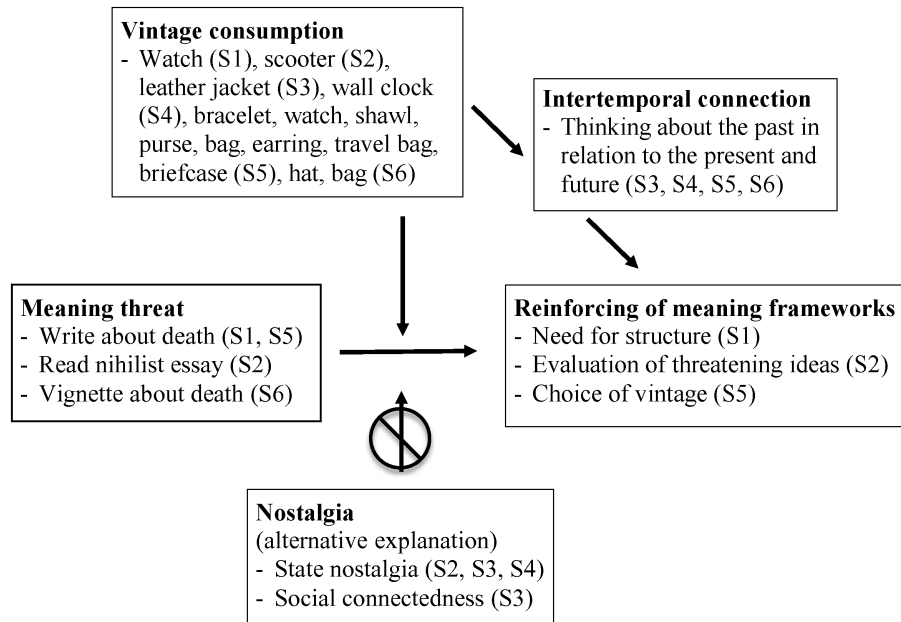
**Vintage consumption**
- Watch (S1), scooter (S2), leather jacket (S3), wall clock (S4), bracelet, watch, shawl, purse, bag, earring, travel bag, briefcase (S5), hat, bag (S6)

**Intertemporal connection**
- Thinking about the past in relation to the present and future (S3, S4, S5, S6)

**Meaning threat**
- Write about death (S1, S5)
- Read nihilist essay (S2)
- Vignette about death (S6)

**Reinforcing of meaning frameworks**
- Need for structure (S1)
- Evaluation of threatening ideas (S2)
- Choice of vintage (S5)

**Nostalgia**
(alternative explanation)
- State nostalgia (S2, S3, S4)
- Social connectedness (S3)